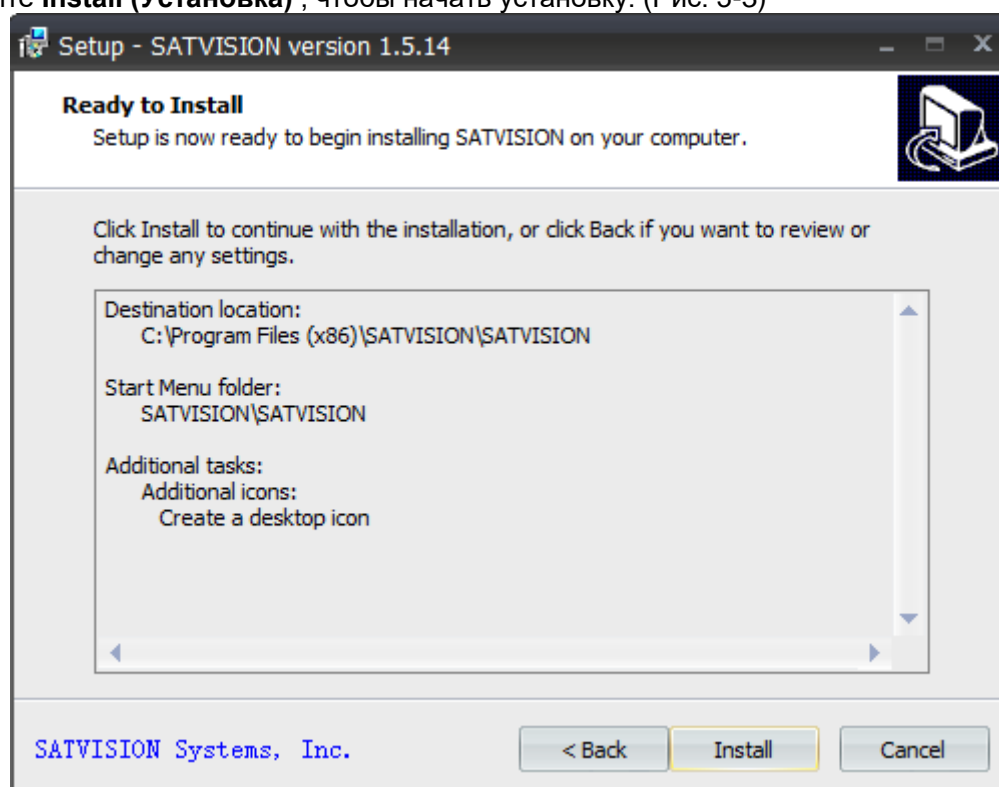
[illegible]те **Install (Установка)**, чтобы начать установку. (Рис. 3-3)

Setup - SATVISION version 1.5.14

**Ready to Install**
Setup is now ready to begin installing SATVISION on your computer.

Click Install to continue with the installation, or click Back if you want to review or change any settings.

Destination location:
C:\Program Files (x86)\SATVISION\SATVISION

Start Menu folder:
SATVISION\SATVISION

Additional tasks:
Additional icons:
Create a desktop icon

SATVISION Systems, Inc.

< Back

Install

Cancel